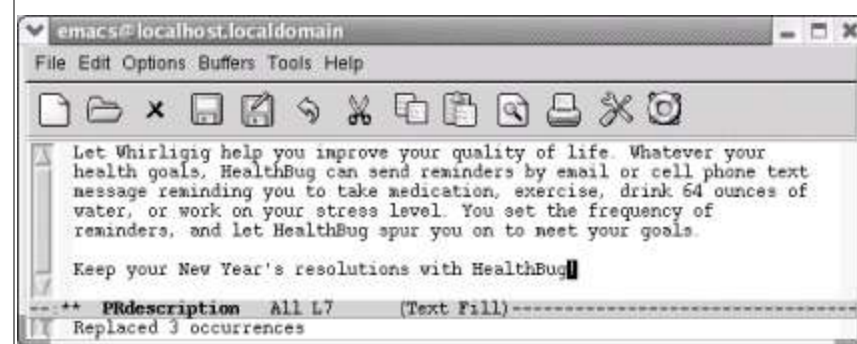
emacs@localhost.localdomain

File Edit Options Buffers Tools Help

Let Whirligig help you improve your quality of life. Whatever your health goals, HealthBug can send reminders by email or cell phone text message reminding you to take medication, exercise, drink 64 ounces of water, or work on your stress level. You set the frequency of reminders, and let HealthBug spur you on to meet your goals.

Keep your New Year's resolutions with HealthBug

--:** PRdescription All L7 (Text Fill)------------------------------

Replaced 3 occurrences